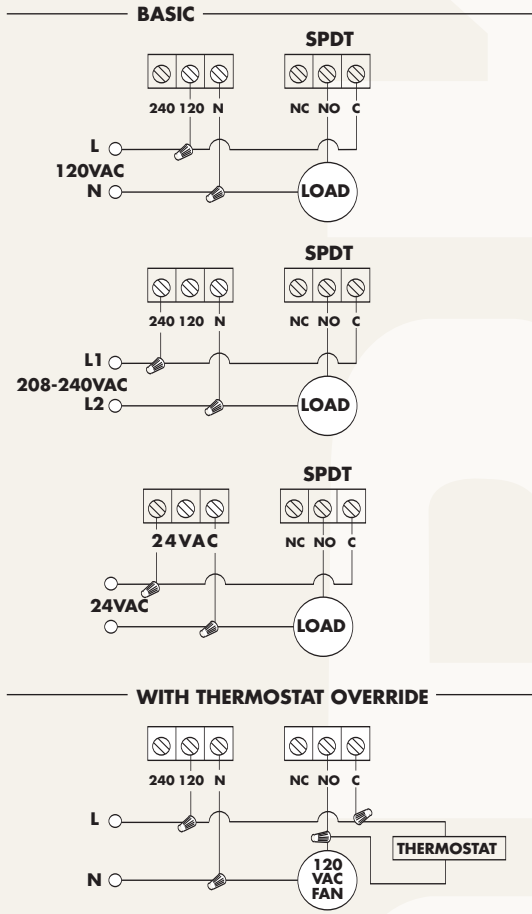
BASIC

SPDT

240 120 N

NC NO C

L

120VAC

N

LOAD

SPDT

240 120 N

NC NO C

L1

208-240VAC

L2

LOAD

SPDT

24VAC

NC NO C

24VAC

LOAD

WITH THERMOSTAT OVERRIDE

240 120 N

NC NO C

L

THERMOSTAT

N

120 VAC FAN